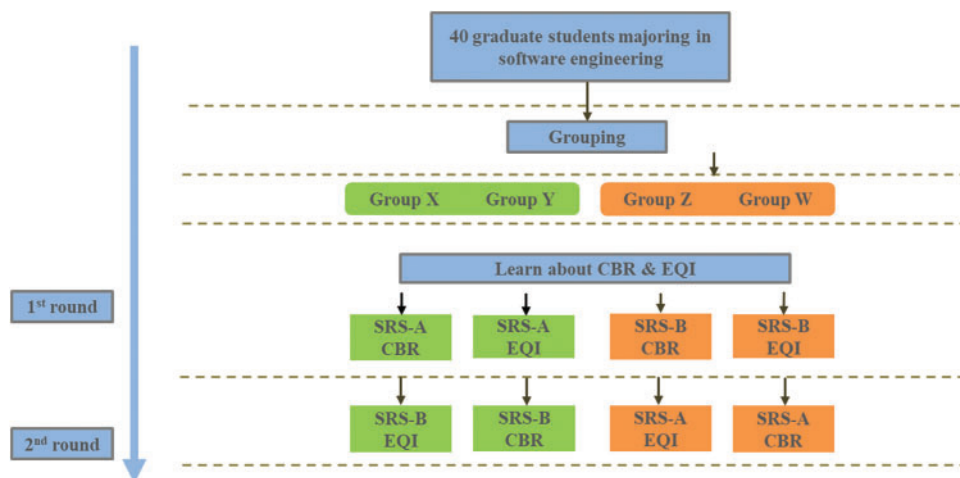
40 graduate students majoring in software engineering

Grouping

Group X Group Y

Group Z Group W

Learn about CBR & EQI

1$^{st}$ round

SRS-A CBR

SRS-A EQI

SRS-B CBR

SRS-B EQI

2$^{nd}$ round

SRS-B EQI

SRS-B CBR

SRS-A EQI

SRS-A CBR